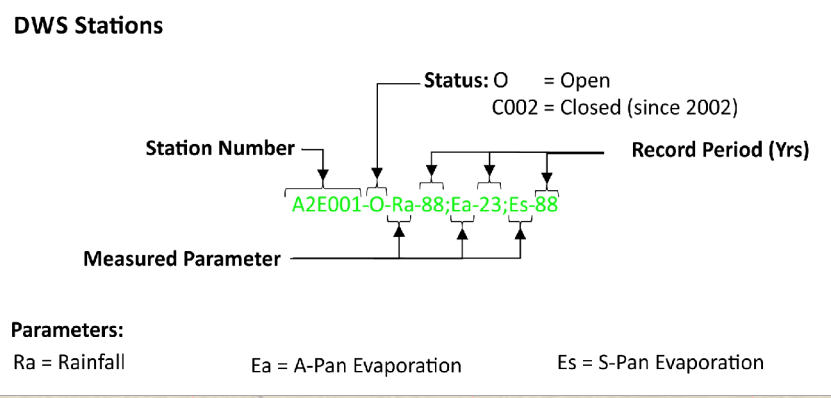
DWS Stations

Status: O = Open
C002 = Closed (since 2002)

Station Number

Record Period (Yrs)

A2E001-O-Ra-88;Ea-23;Es-88

Measured Parameter

Parameters:
Ra = Rainfall
Ea = A-Pan Evaporation
Es = S-Pan Evaporation